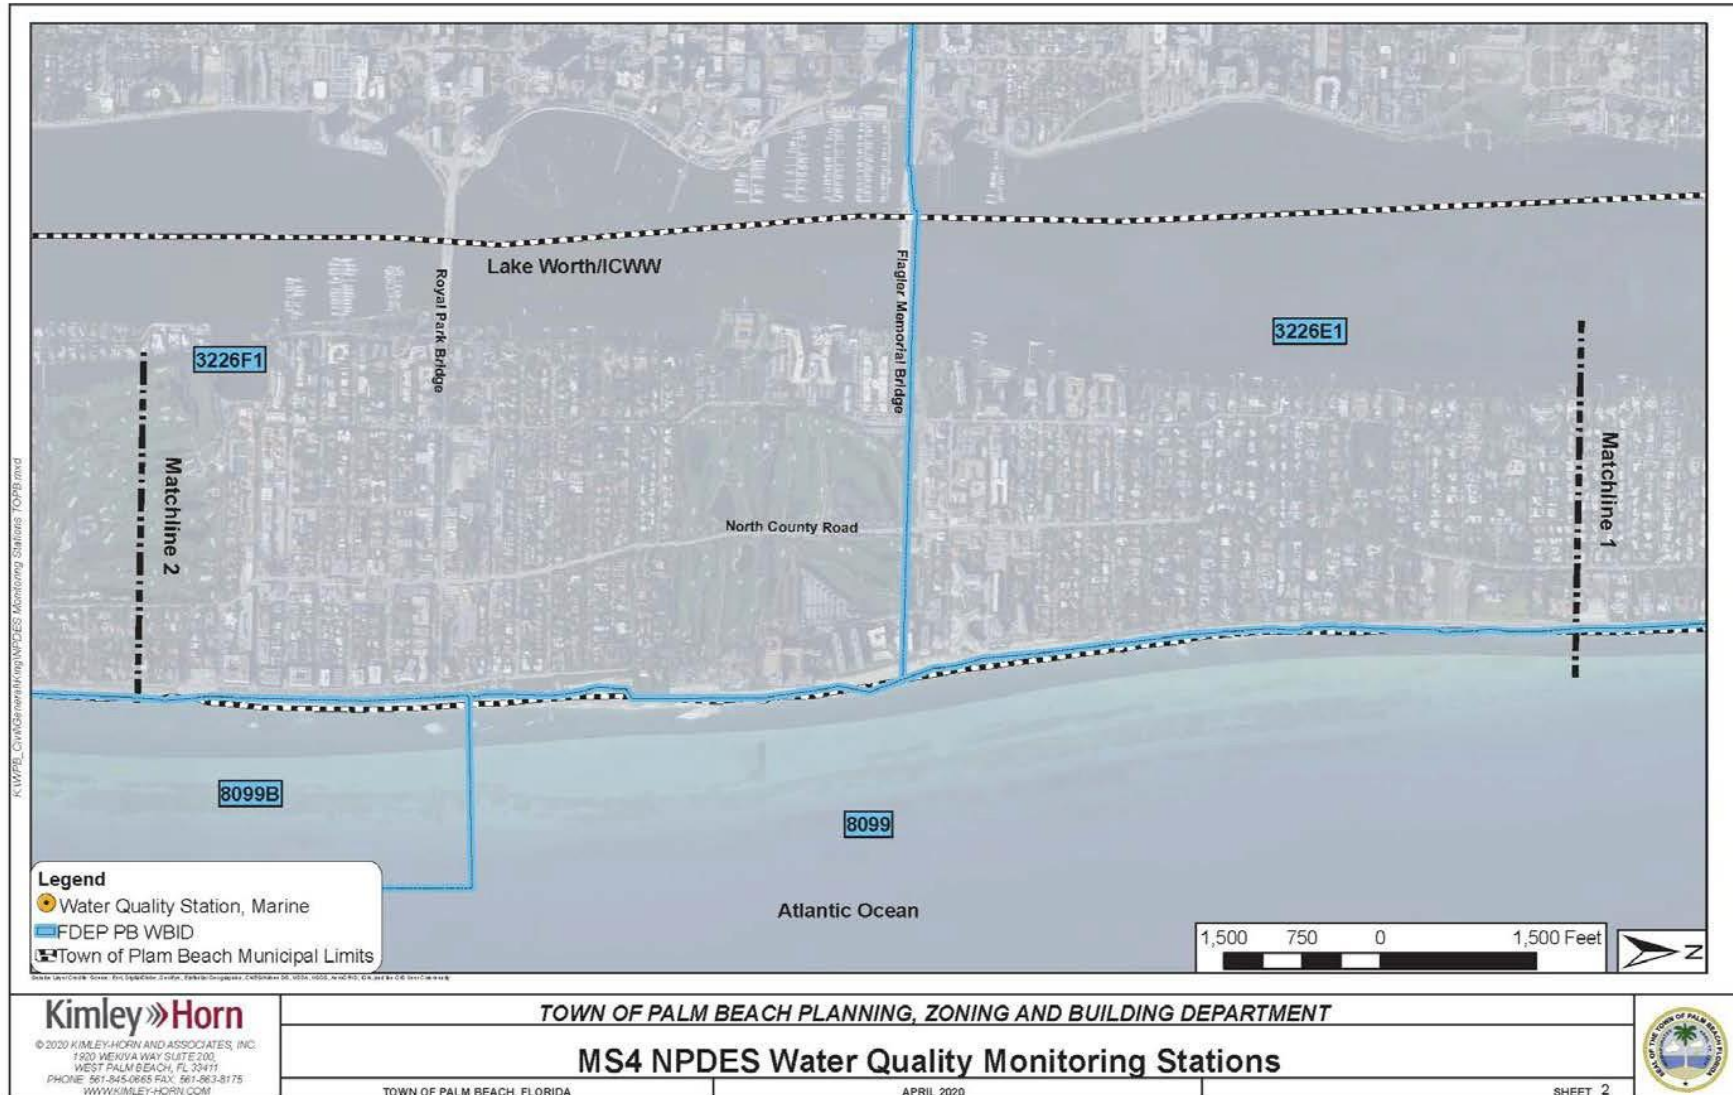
Lake Worth/ICWW

Royal Park Bridge

Flagler Memorial Bridge

3226F1

3226E1

Matchline 2

Matchline 1

North County Road

8099B

8099

Atlantic Ocean

Legend
Water Quality Station, Marine
FDEP PB WBID
Town of Plam Beach Municipal Limits

1,500 750 0 1,500 Feet

N

K:\WPB_Civil\General\King\NPDES Monitoring Stations TOPB.mxd

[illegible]

Kimley»Horn
© 2020 KIMLEY-HORN AND ASSOCIATES, INC.
1920 WEKIVA WAY SUITE 200,
WEST PALM BEACH, FL 33411
PHONE: 561-845-0665 FAX: 561-863-8175
WWW.KIMLEY-HORN.COM

TOWN OF PALM BEACH PLANNING, ZONING AND BUILDING DEPARTMENT

MS4 NPDES Water Quality Monitoring Stations

TOWN OF PALM BEACH, FLORIDA

APRIL 2020

SHEET 2

SEAL OF THE TOWN OF PALM BEACH FLORIDA